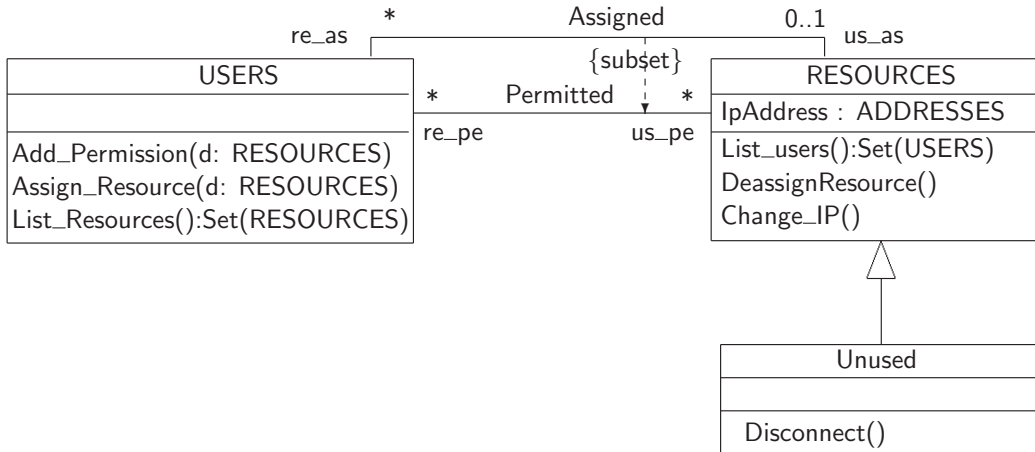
re_as
*
Assigned
0..1
us_as
{subset}
USERS
*
Permitted
*
RESOURCES
IpAddress : ADDRESSES
re_pe
us_pe
Add_Permission(d: RESOURCES)
Assign_Resource(d: RESOURCES)
List_Resources():Set(RESOURCES)
List_users():Set(USERS)
DeassignResource()
Change_IP()
Unused
Disconnect()